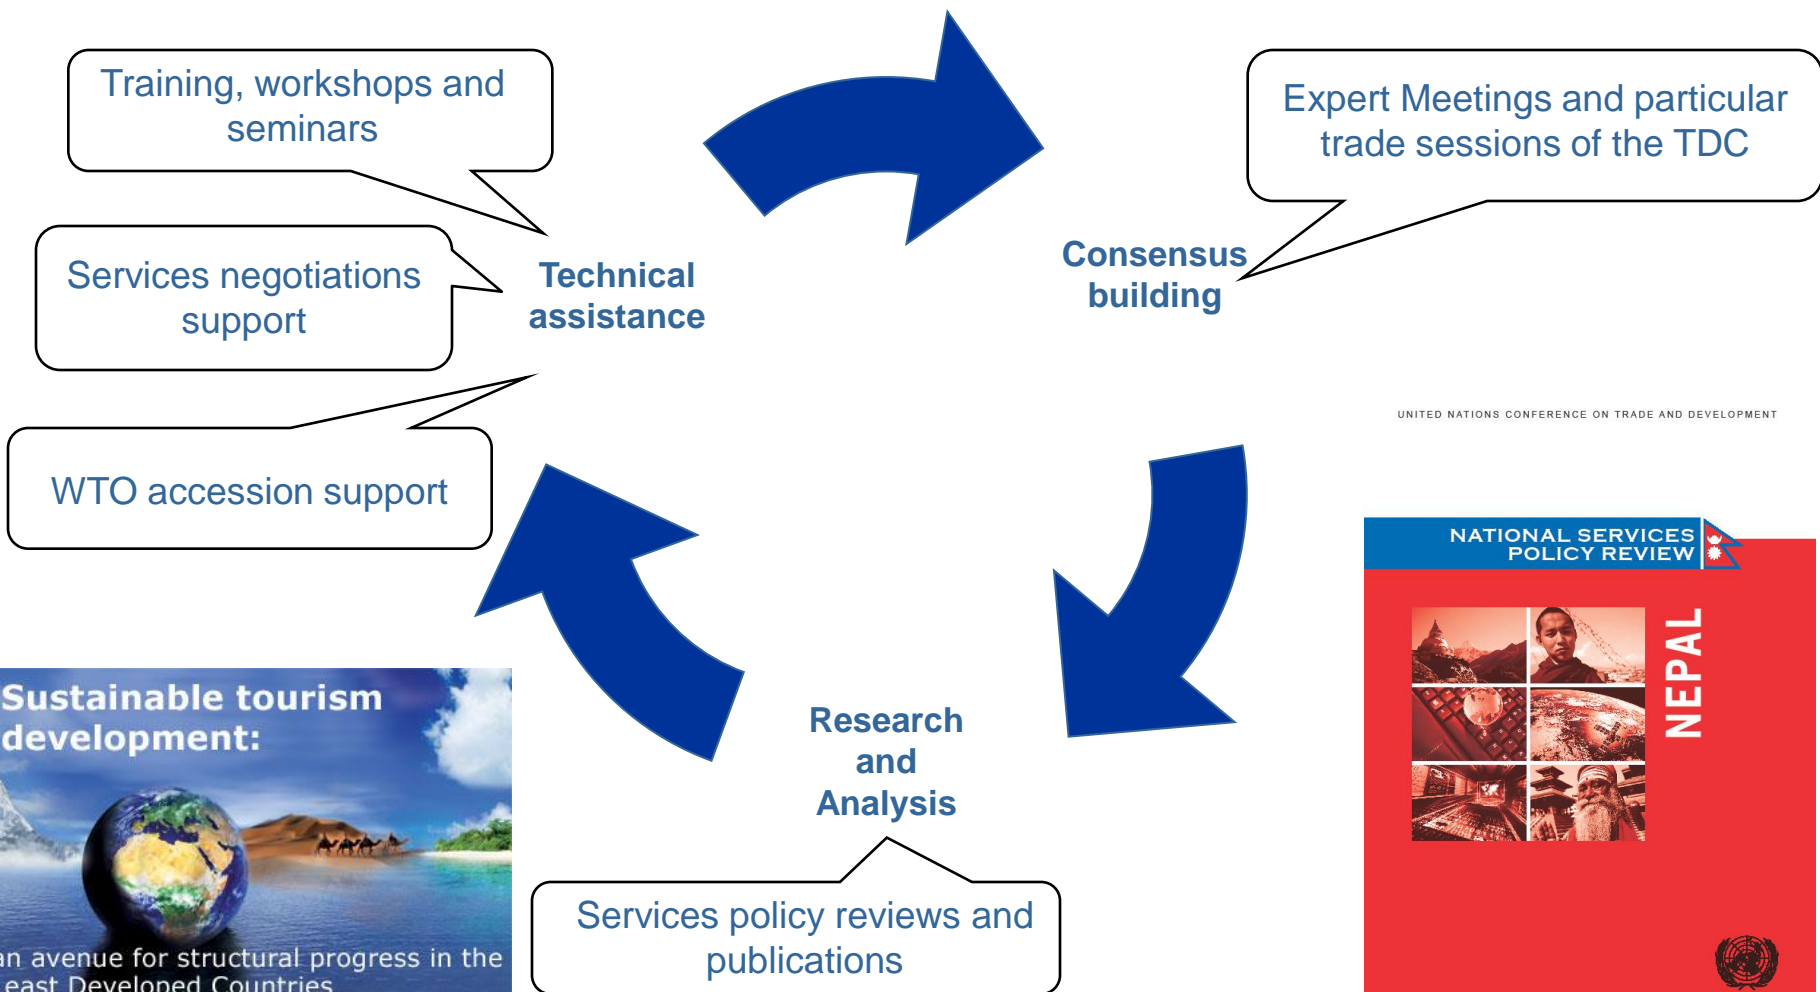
Training, workshops and seminars

Expert Meetings and particular trade sessions of the TDC

Services negotiations support

Technical assistance

Consensus building

WTO accession support

UNITED NATIONS CONFERENCE ON TRADE AND DEVELOPMENT

NATIONAL SERVICES POLICY REVIEW

NEPAL

Sustainable tourism development:

an avenue for structural progress in the
east Developed Countries

Research and Analysis

Services policy reviews and publications